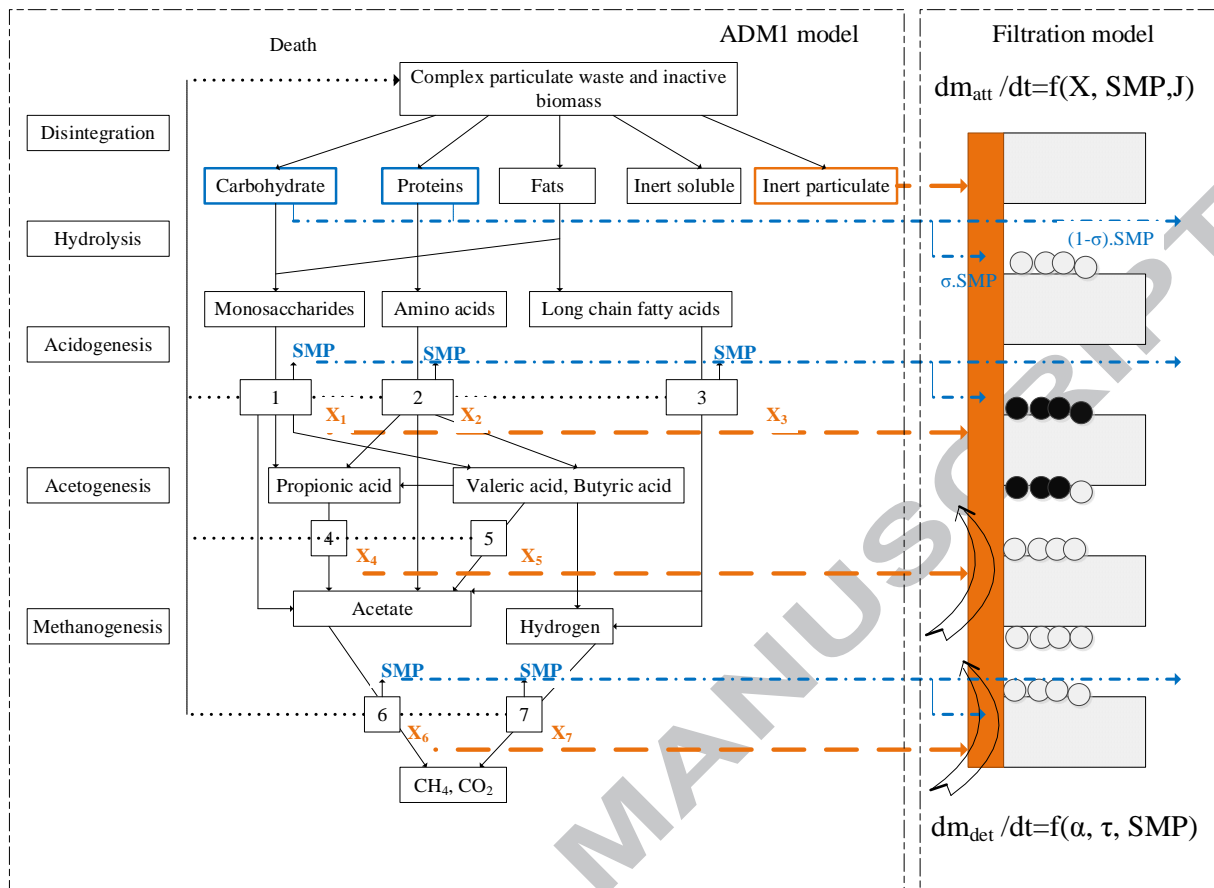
ADM1 model

Filtration model

Death

Complex particulate waste and inactive biomass

$dm_{att}/dt=f(X, SMP, J)$

Disintegration

Carbohydrate

Proteins

Fats

Inert soluble

Inert particulate

Hydrolysis

(1-σ).SMP

σ.SMP

Monosaccharides

Amino acids

Long chain fatty acids

Acidogenesis

SMP

SMP

SMP

1

2

3

$X_1$

$X_2$

$X_3$

Acetogenesis

Propionic acid

Valeric acid, Butyric acid

4

5

$X_4$

$X_5$

Methanogenesis

Acetate

Hydrogen

SMP

SMP

6

7

$X_6$

$X_7$

$CH_4$, $CO_2$

$dm_{det}/dt=f(α, τ, SMP)$

MANUSCRIPT